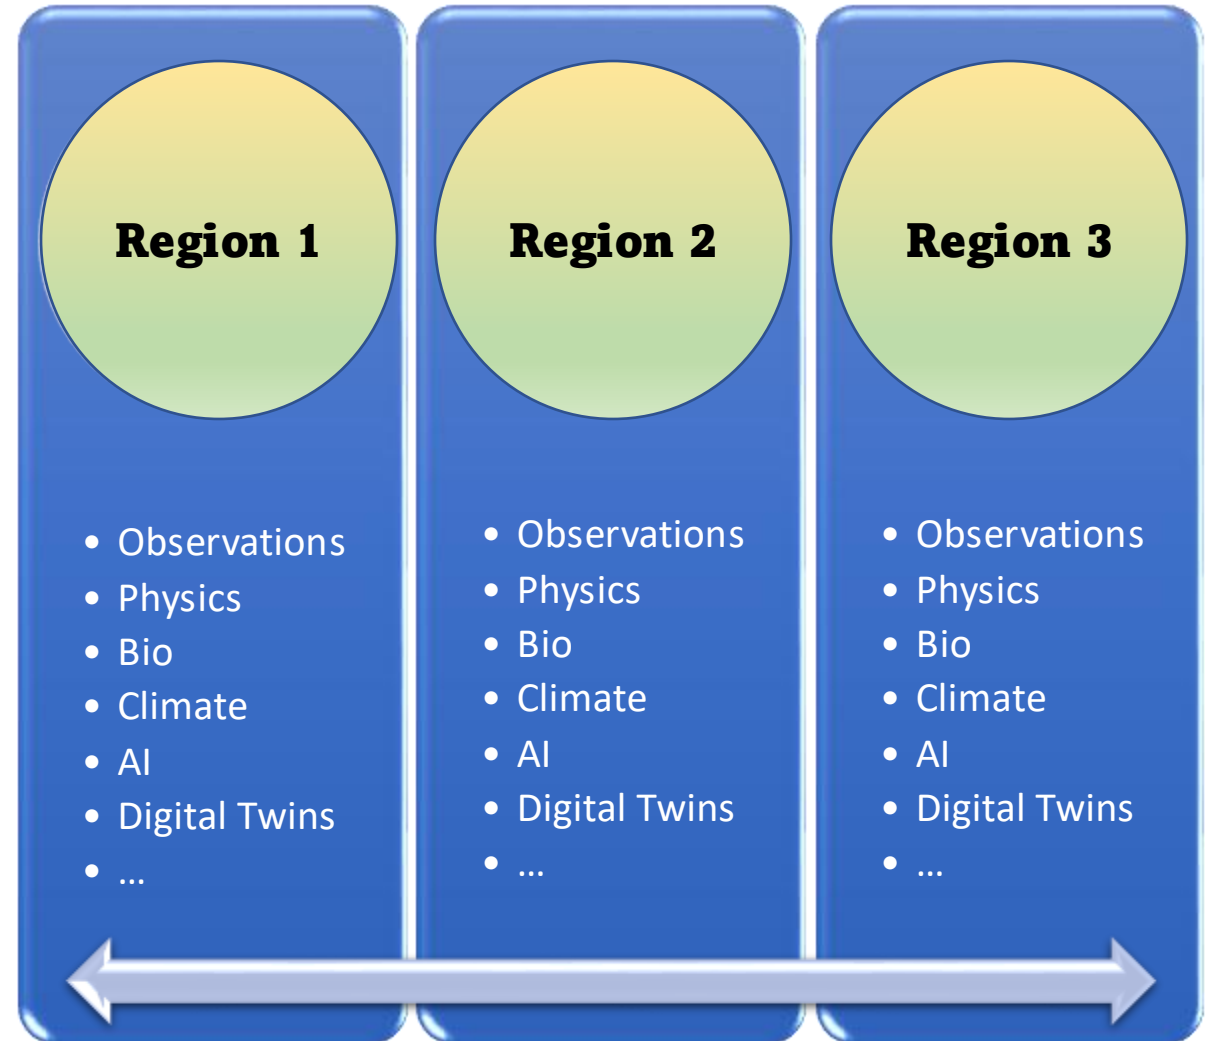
Region 1

- Observations
- Physics
- Bio
- Climate
- AI
- Digital Twins
- …

Region 2

- Observations
- Physics
- Bio
- Climate
- AI
- Digital Twins
- …

Region 3

- Observations
- Physics
- Bio
- Climate
- AI
- Digital Twins
- …